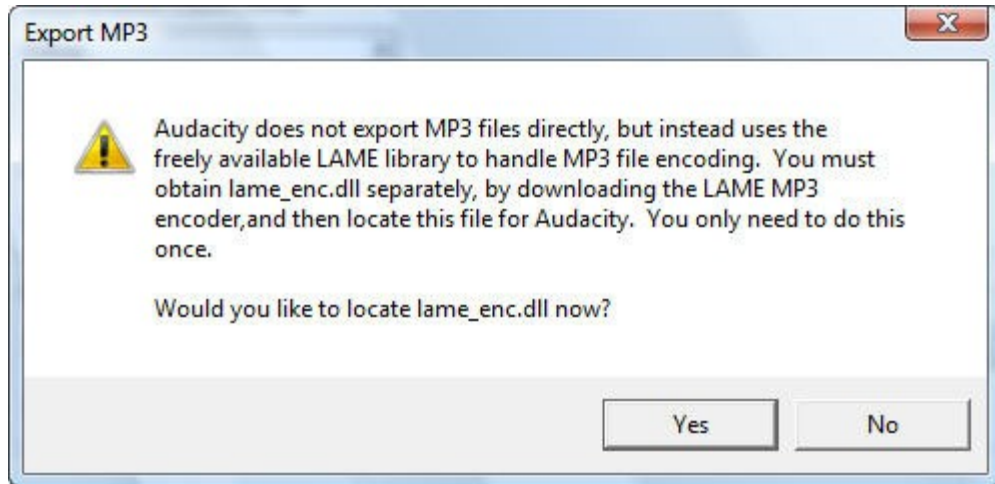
Export MP3

Audacity does not export MP3 files directly, but instead uses the freely available LAME library to handle MP3 file encoding. You must obtain lame_enc.dll separately, by downloading the LAME MP3 encoder,and then locate this file for Audacity. You only need to do this once.

Would you like to locate lame_enc.dll now?

Yes

No